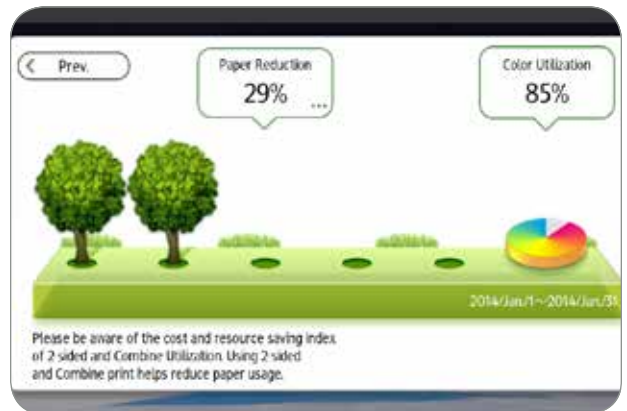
Prev.

Paper Reduction
29%
...

Color Utilization
85%

2014/Jan/1~2014/Jan/31

Please be aware of the cost and resource saving index of 2 sided and Combine Utilization. Using 2 sided and Combine print helps reduce paper usage.